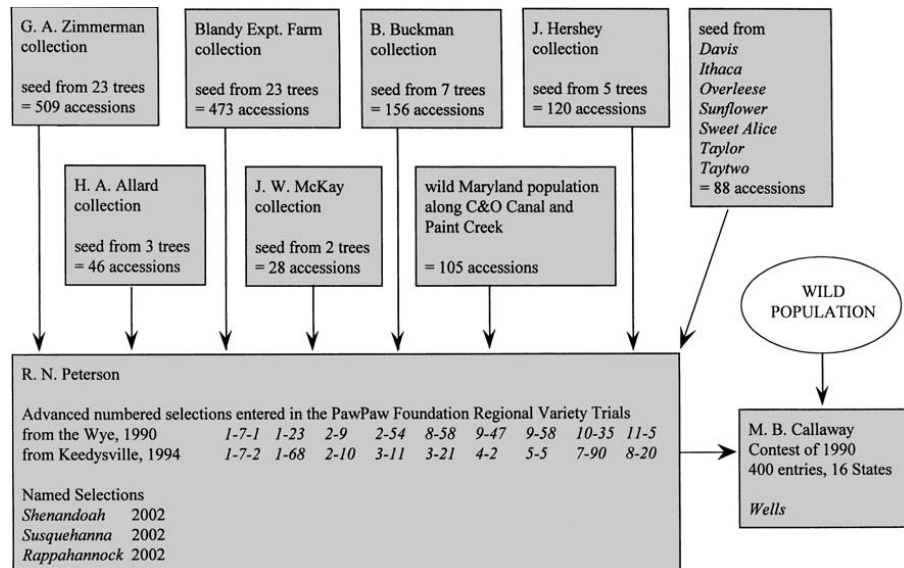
G. A. Zimmerman collection

seed from 23 trees = 509 accessions

Blandy Expt. Farm collection

seed from 23 trees = 473 accessions

B. Buckman collection

seed from 7 trees = 156 accessions

J. Hershey collection

seed from 5 trees = 120 accessions

seed from
*Davis*
*Ithaca*
*Overleese*
*Sunflower*
*Sweet Alice*
*Taylor*
*Taytwo*
= 88 accessions

H. A. Allard collection

seed from 3 trees = 46 accessions

J. W. McKay collection

seed from 2 trees = 28 accessions

wild Maryland population along C&O Canal and Paint Creek

= 105 accessions

WILD POPULATION

R. N. Peterson

Advanced numbered selections entered in the PawPaw Foundation Regional Variety Trials
from the Wye, 1990 *1-7-1 1-23 2-9 2-54 8-58 9-47 9-58 10-35 11-5*
from Keedysville, 1994 *1-7-2 1-68 2-10 3-11 3-21 4-2 5-5 7-90 8-20*

Named Selections
*Shenandoah* 2002
*Susquehanna* 2002
*Rappahannock* 2002

M. B. Callaway
Contest of 1990
400 entries, 16 States

*Wells*